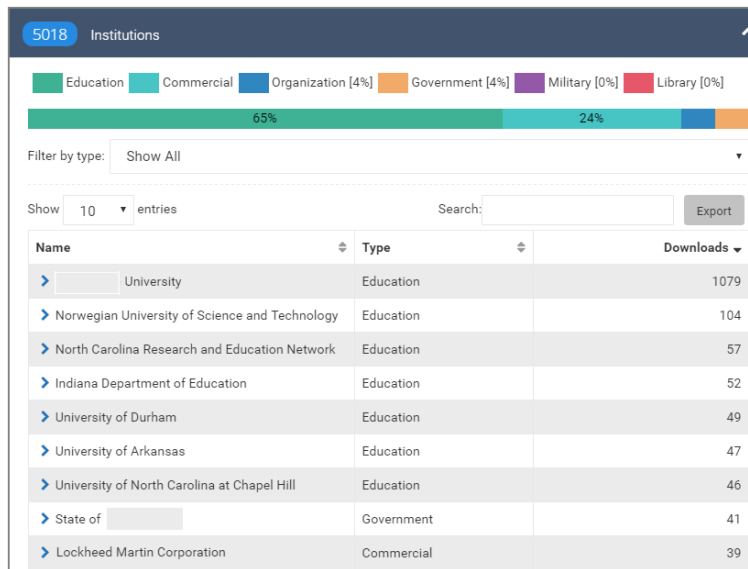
5018 Institutions

Education Commercial Organization [4%] Government [4%] Military [0%] Library [0%]

65% 24%

Filter by type: Show All

Show 10 entries

Search:

Export

| Name | Type | Downloads |
|---|---|---|
| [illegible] University | Education | 1079 |
| Norwegian University of Science and Technology | Education | 104 |
| North Carolina Research and Education Network | Education | 57 |
| Indiana Department of Education | Education | 52 |
| University of Durham | Education | 49 |
| University of Arkansas | Education | 47 |
| University of North Carolina at Chapel Hill | Education | 46 |
| State of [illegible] | Government | 41 |
| Lockheed Martin Corporation | Commercial | 39 |